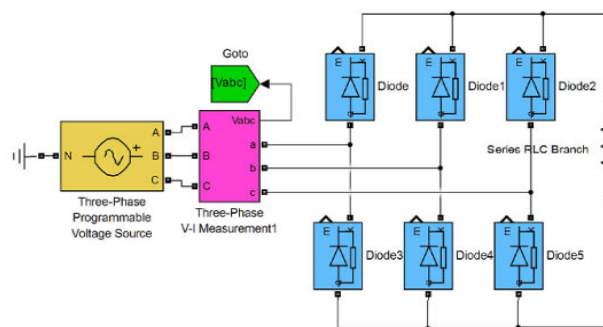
Goto

[Vabc]

N

A

B

C

Three-Phase Programmable Voltage Source

A

B

C

Vabc

a

b

c

Three-Phase V-I Measurement1

E

Diode

E

Diode1

E

Diode2

Series RLC Branch

E

Diode3

E

Diode4

E

Diode5